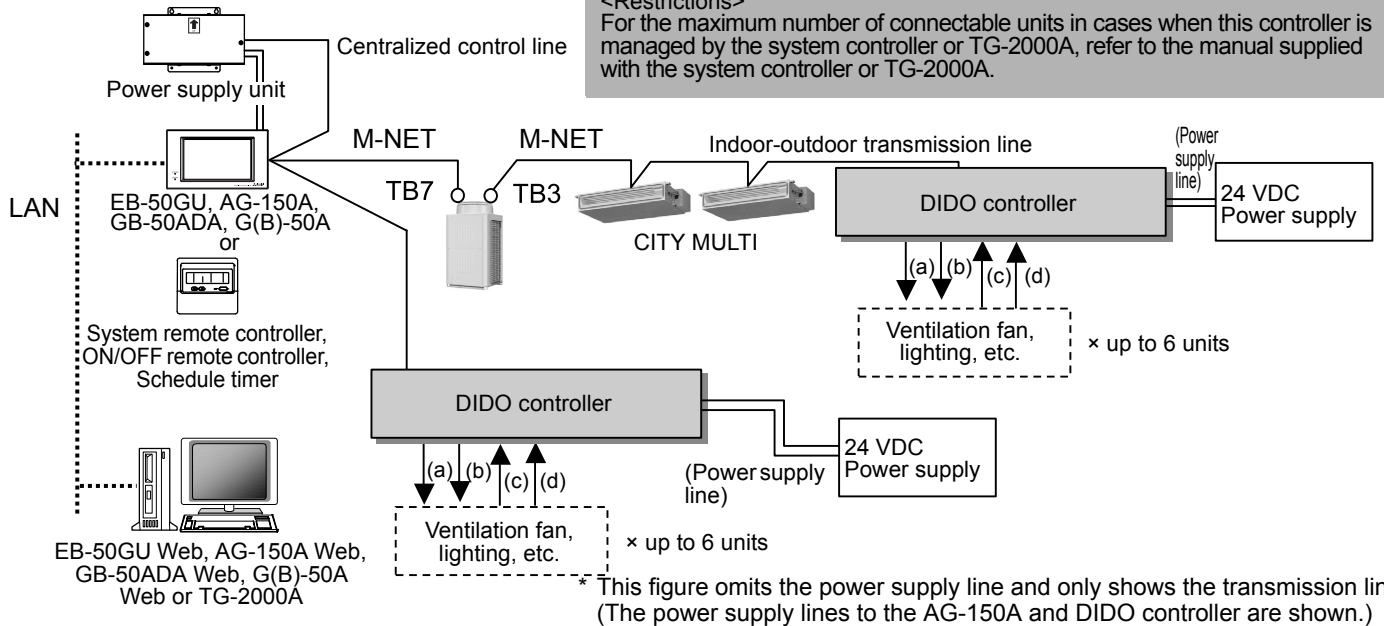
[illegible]

For the maximum number of connectable units in cases when this controller is managed by the system controller or TG-2000A, refer to the manual supplied with the system controller or TG-2000A.

Power supply unit

Centralized control line

LAN

EB-50GU, AG-150A, GB-50ADA, G(B)-50A or

System remote controller, ON/OFF remote controller, Schedule timer

EB-50GU Web, AG-150A Web, GB-50ADA Web, G(B)-50A Web or TG-2000A

M-NET

TB7

M-NET

TB3

Indoor-outdoor transmission line

CITY MULTI

DIDO controller

(Power supply line)

24 VDC Power supply

(a) (b) (c) (d)

Ventilation fan, lighting, etc.

× up to 6 units

DIDO controller

(Power supply line)

24 VDC Power supply

(a) (b) (c) (d)

Ventilation fan, lighting, etc.

× up to 6 units

* This figure omits the power supply line and only shows the transmission lin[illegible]
(The power supply lines to the AG-150A and DIDO controller are shown.)